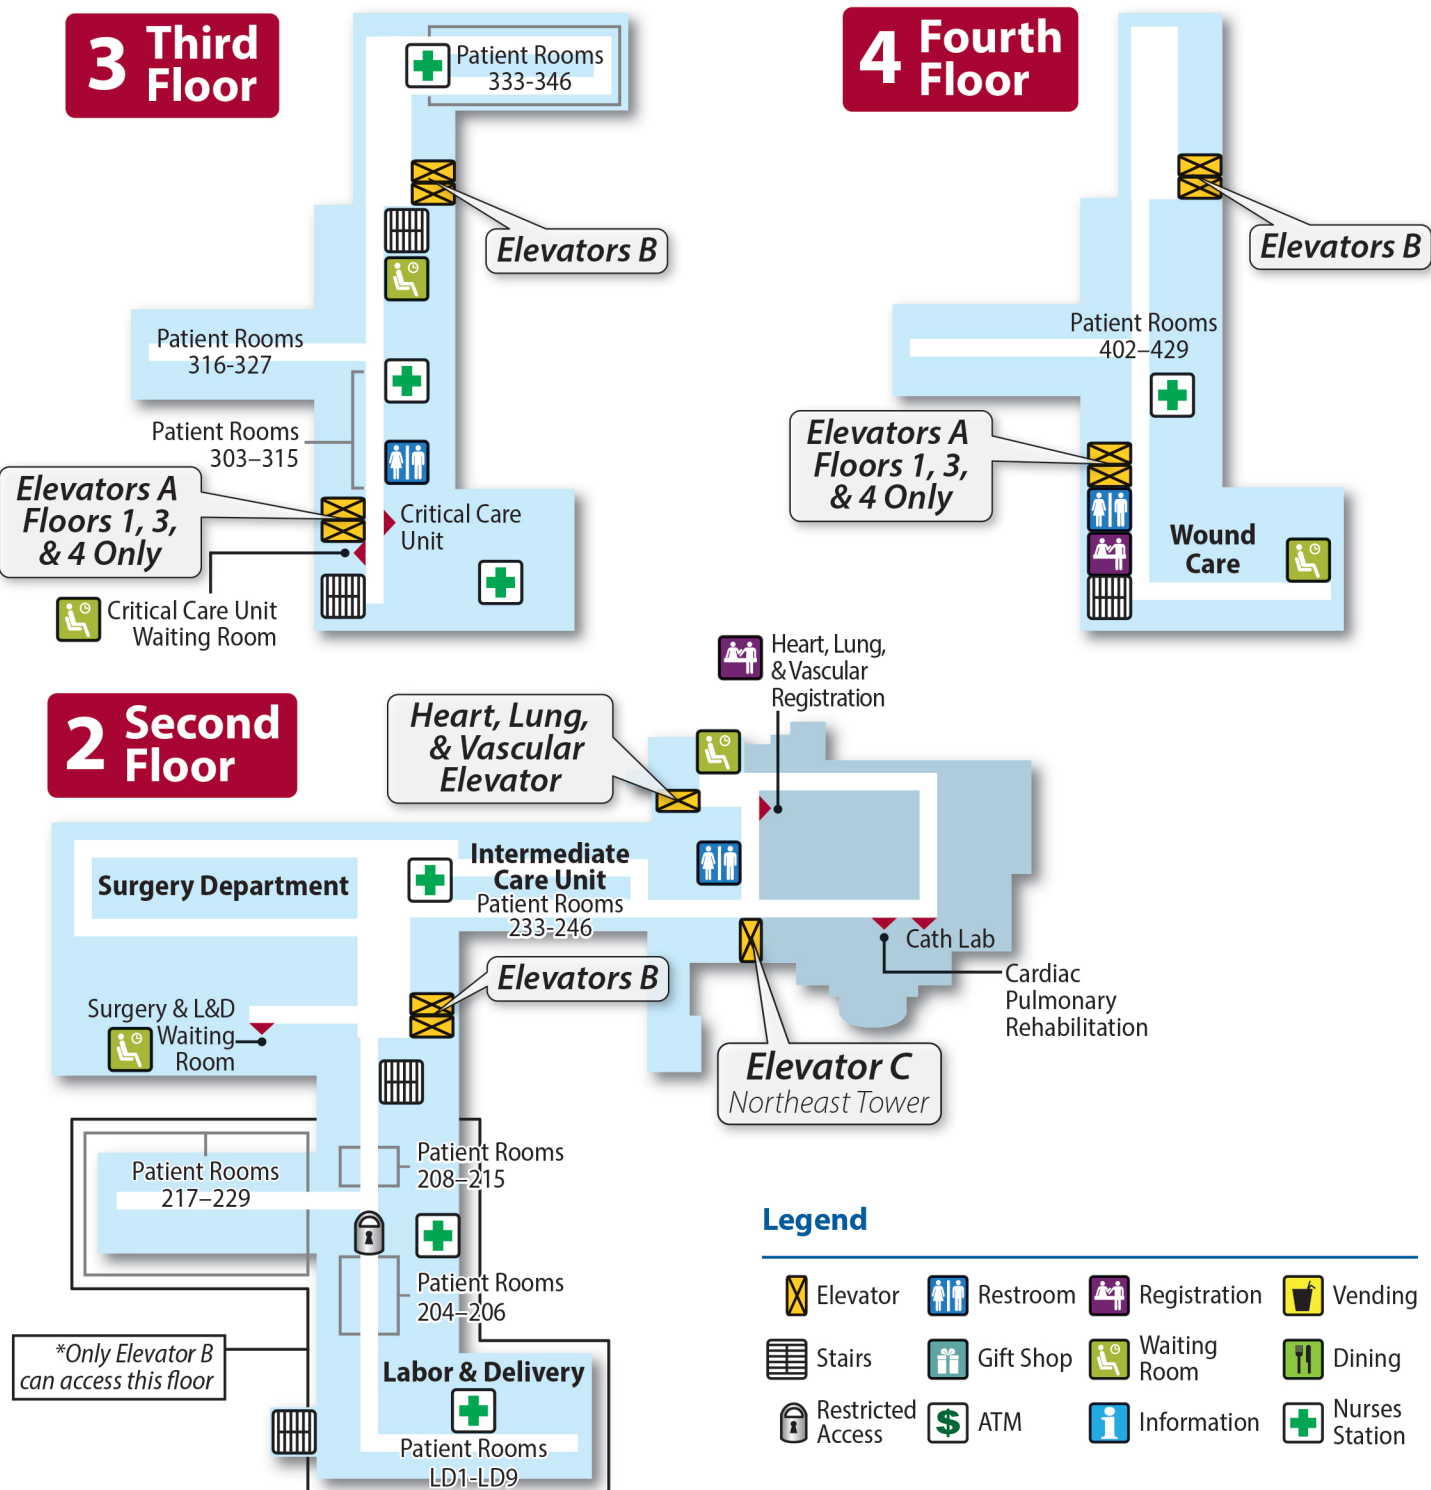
3 Third Floor

Patient Rooms 333-346

Elevators B

Patient Rooms 316-327

Patient Rooms 303–315

Elevators A Floors 1, 3, & 4 Only

Critical Care Unit

Critical Care Unit Waiting Room

4 Fourth Floor

Elevators B

Patient Rooms 402–429

Elevators A Floors 1, 3, & 4 Only

Wound Care

Heart, Lung, & Vascular Registration

2 Second Floor

Heart, Lung, & Vascular Elevator

Surgery Department

Intermediate Care Unit Patient Rooms 233-246

Elevators B

Cath Lab

Cardiac Pulmonary Rehabilitation

Surgery & L&D Waiting Room

Elevator C Northeast Tower

Patient Rooms 217–229

Patient Rooms 208–215

Patient Rooms 204–206

*Only Elevator B can access this floor

Labor & Delivery

Patient Rooms LD1-LD9

Legend

Elevator
Restroom
Registration
Vending
Stairs
Gift Shop
Waiting Room
Dining
Restricted Access
ATM
Information
Nurses Station